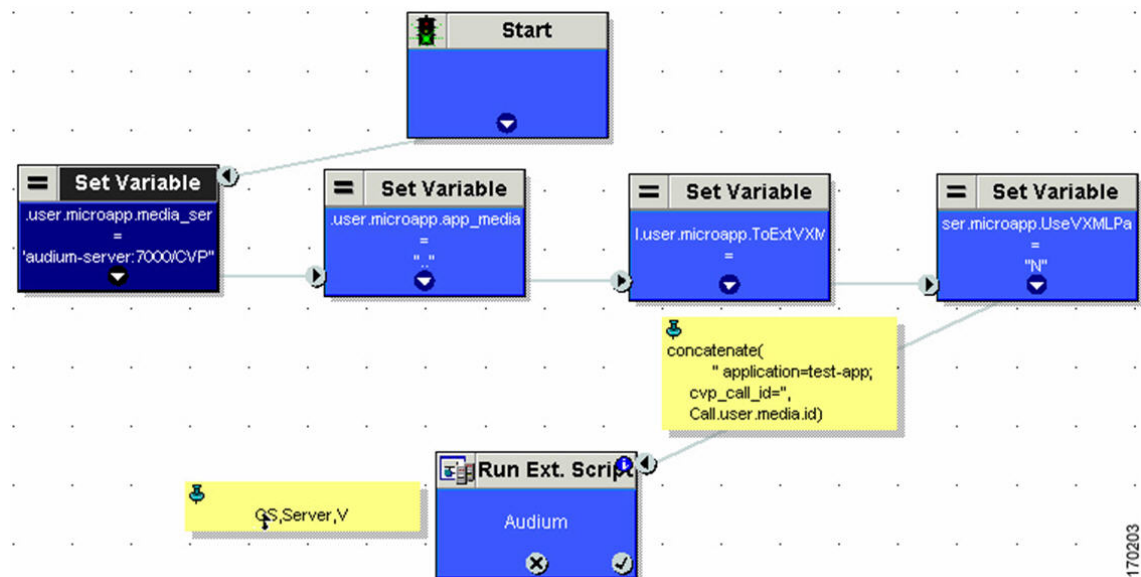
Start

Set Variable
.user.microapp.media_ser
=
'audium-server:7000/CVP"

Set Variable
.user.microapp.app_media
=
" "

Set Variable
l.user.microapp.ToExtVXM
=

Set Variable
ser.microapp.UseVXMLPa
=
"N"

concatenate(
" application=test-app;
cvp_call_id=",
Call.user.media.id)

Run Ext. Script
Audium

GS,Server,V

170203